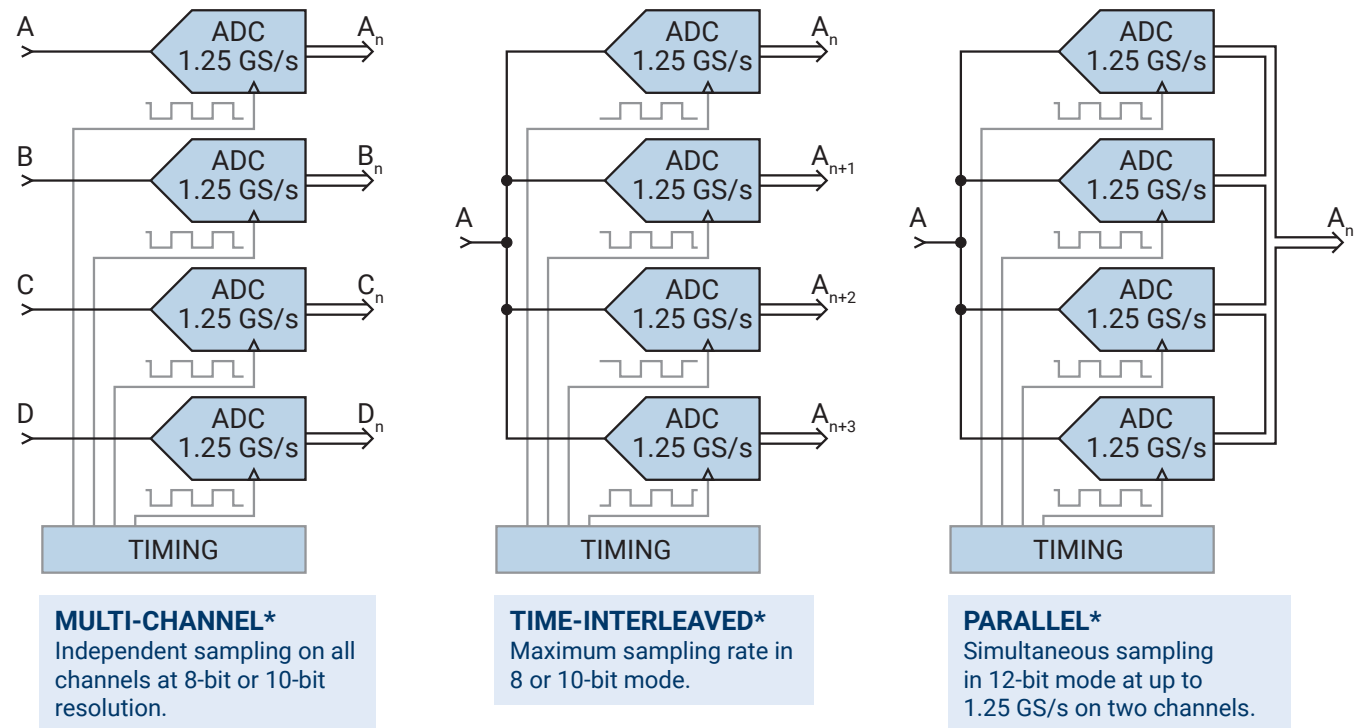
A
ADC 1.25 GS/s
$A_n$
B
ADC 1.25 GS/s
$B_n$
C
ADC 1.25 GS/s
$C_n$
D
ADC 1.25 GS/s
$D_n$
TIMING

**MULTI-CHANNEL***
Independent sampling on all channels at 8-bit or 10-bit resolution.

A
ADC 1.25 GS/s
$A_n$
ADC 1.25 GS/s
$A_{n+1}$
ADC 1.25 GS/s
$A_{n+2}$
ADC 1.25 GS/s
$A_{n+3}$
TIMING

**TIME-INTERLEAVED***
Maximum sampling rate in 8 or 10-bit mode.

A
ADC 1.25 GS/s
ADC 1.25 GS/s
ADC 1.25 GS/s
ADC 1.25 GS/s
$A_n$
TIMING

**PARALLEL***
Simultaneous sampling in 12-bit mode at up to 1.25 GS/s on two channels.